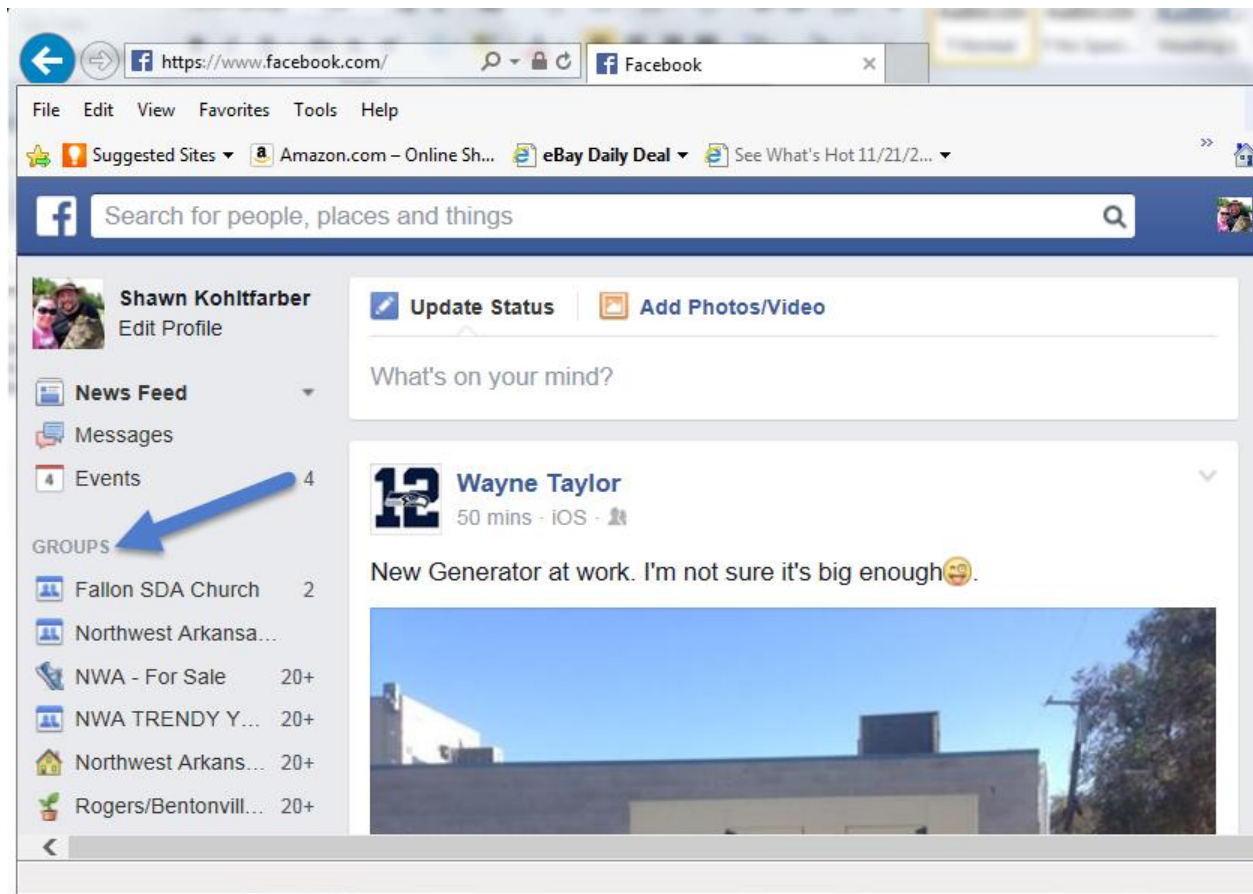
https://www.facebook.com/

Facebook

File Edit View Favorites Tools Help

Suggested Sites ▾ Amazon.com – Online Sh... eBay Daily Deal ▾ See What's Hot 11/21/2... ▾

Search for people, places and things

Shawn Kohltfarber
Edit Profile

News Feed
Messages
Events 4

GROUPS
Fallon SDA Church 2
Northwest Arkansa...
NWA - For Sale 20+
NWA TRENDY Y... 20+
Northwest Arkans... 20+
Rogers/Bentonvill... 20+

Update Status
Add Photos/Video
What's on your mind?

12

Wayne Taylor
50 mins · iOS ·

New Generator at work. I'm not sure it's big enough😜.